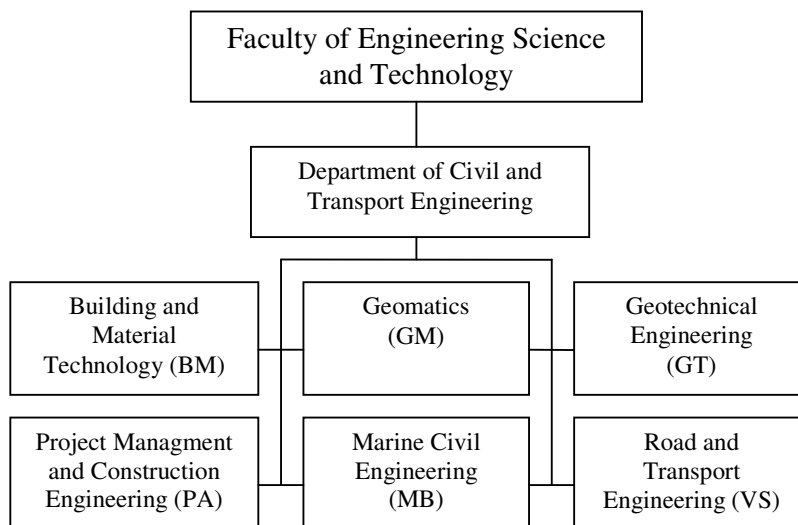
Faculty of Engineering Science and Technology

Department of Civil and Transport Engineering

Building and Material Technology (BM)

Geomatics (GM)

Geotechnical Engineering (GT)

Project Managment and Construction Engineering (PA)

Marine Civil Engineering (MB)

Road and Transport Engineering (VS)